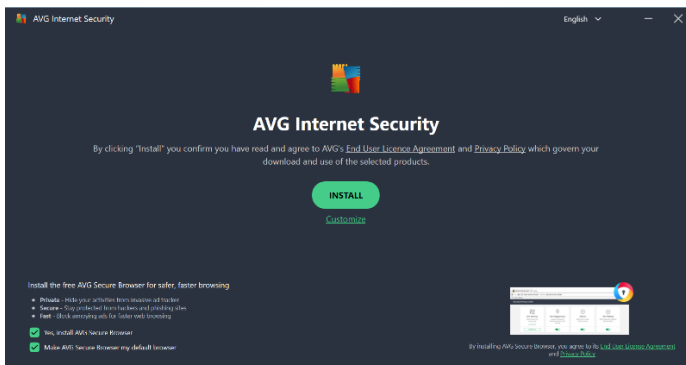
AVG Internet Security

English

AVG Internet Security

By clicking "Install" you confirm you have read and agree to AVG's End User Licence Agreement and Privacy Policy which govern your download and use of the selected products.

INSTALL

Customize

Install the free AVG Secure Browser for safer, faster browsing

• Private - Hide your activities from invasive ad tracker
• Secure - Stay protected from hackers and phishing sites
• Fast - Block annoying ads for faster web browsing

Yes, install AVG Secure Browser

Make AVG Secure Browser my default browser

By installing AVG Secure Browser, you agree to its End User Licence Agreement and Privacy Policy